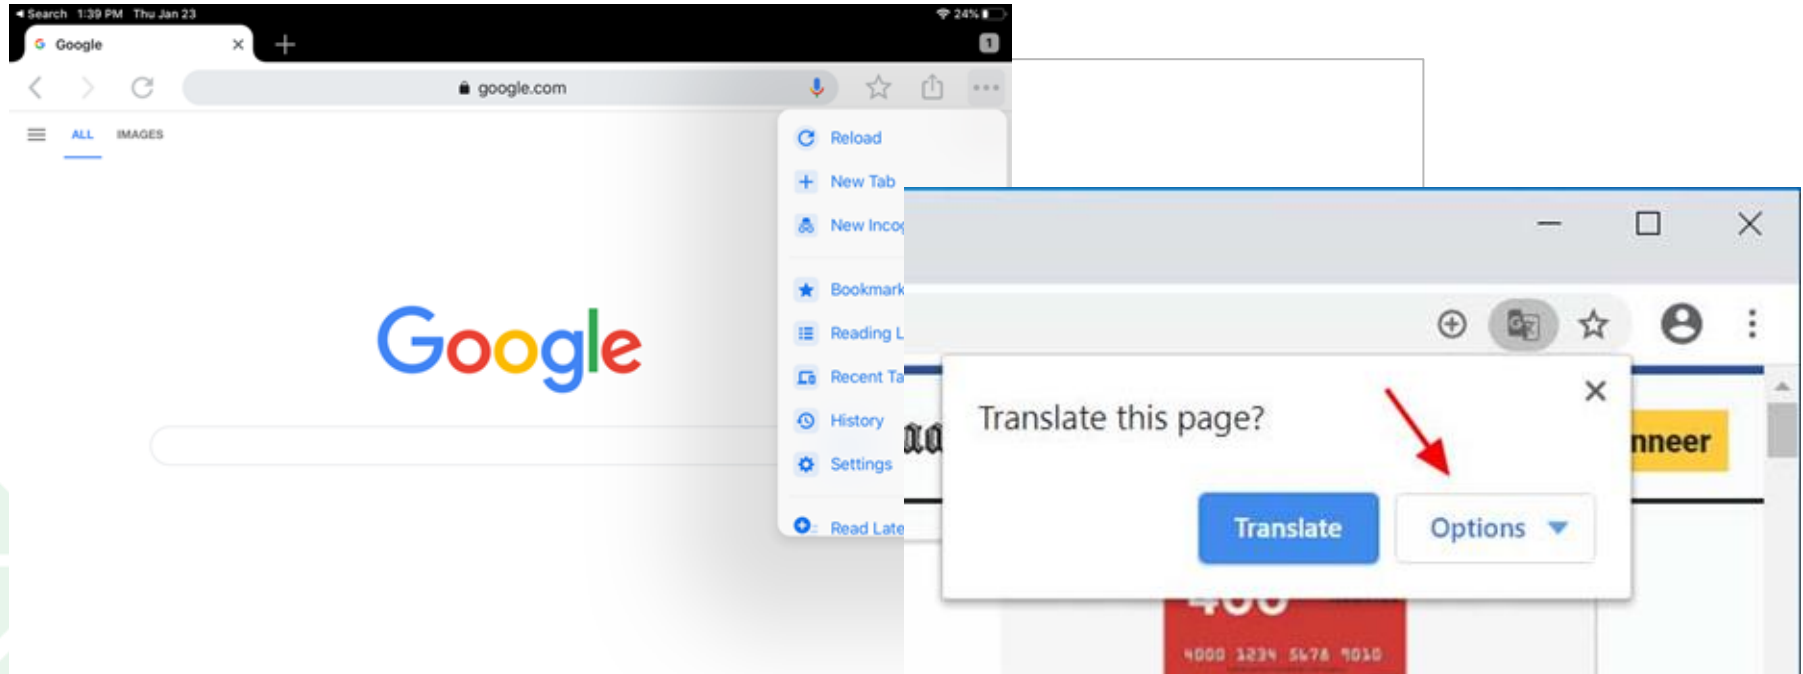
◀ Search 1:39 PM Thu Jan 23

24%

Google

1

google.com

ALL IMAGES

Google

Reload

New Tab

New Incog

Bookmark

Reading L

Recent Ta

History

Settings

Read Late

Translate this page?

nneer

Translate

Options

4000 1234 5678 9010